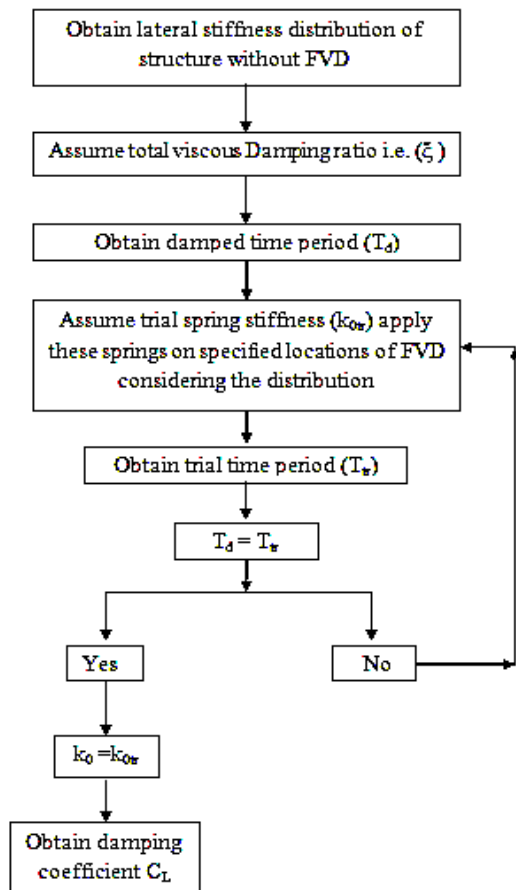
Obtain lateral stiffness distribution of structure without FVD

Assume total viscous Damping ratio i.e. ($\xi$ )

Obtain damped time period ($T_d$)

Assume trial spring stiffness ($k_{0tr}$) apply these springs on specified locations of FVD considering the distribution

Obtain trial time period ($T_{tr}$)

$T_d = T_{tr}$

Yes

No

$k_0 = k_{0tr}$

Obtain damping coefficient $C_L$